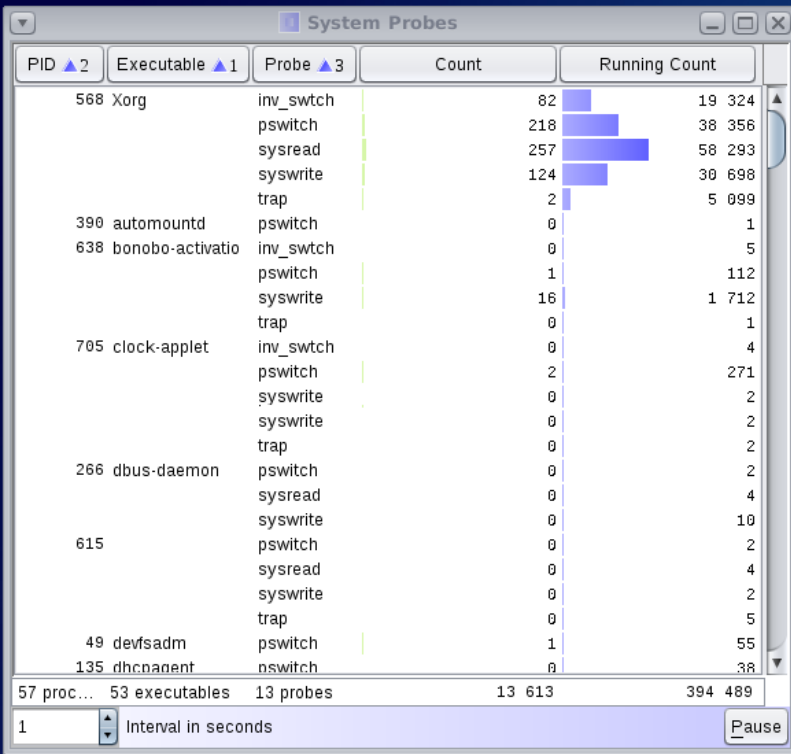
System Probes

| PID ▲2 | Executable ▲1 | Probe ▲3 | Count | Running Count |
|---|---|---|---|---|
| 568 | Xorg | inv_swtch | 82 | 19 324 |
| | | pswitch | 218 | 38 356 |
| | | sysread | 257 | 58 293 |
| | | syswrite | 124 | 30 698 |
| | | trap | 2 | 5 099 |
| 390 | automountd | pswitch | 0 | 1 |
| 638 | bonobo-activatio | inv_swtch | 0 | 5 |
| | | pswitch | 1 | 112 |
| | | syswrite | 16 | 1 712 |
| | | trap | 0 | 1 |
| 705 | clock-applet | inv_swtch | 0 | 4 |
| | | pswitch | 2 | 271 |
| | | syswrite | 0 | 2 |
| | | syswrite | 0 | 2 |
| | | trap | 0 | 2 |
| 266 | dbus-daemon | pswitch | 0 | 2 |
| | | sysread | 0 | 4 |
| | | syswrite | 0 | 10 |
| 615 | | pswitch | 0 | 2 |
| | | sysread | 0 | 4 |
| | | syswrite | 0 | 2 |
| | | trap | 0 | 5 |
| 49 | devfsadm | pswitch | 1 | 55 |
| 135 | dhcpagent | pswitch | 0 | 38 |

57 proc… 53 executables 13 probes 13 613 394 489

1 Interval in seconds Pause